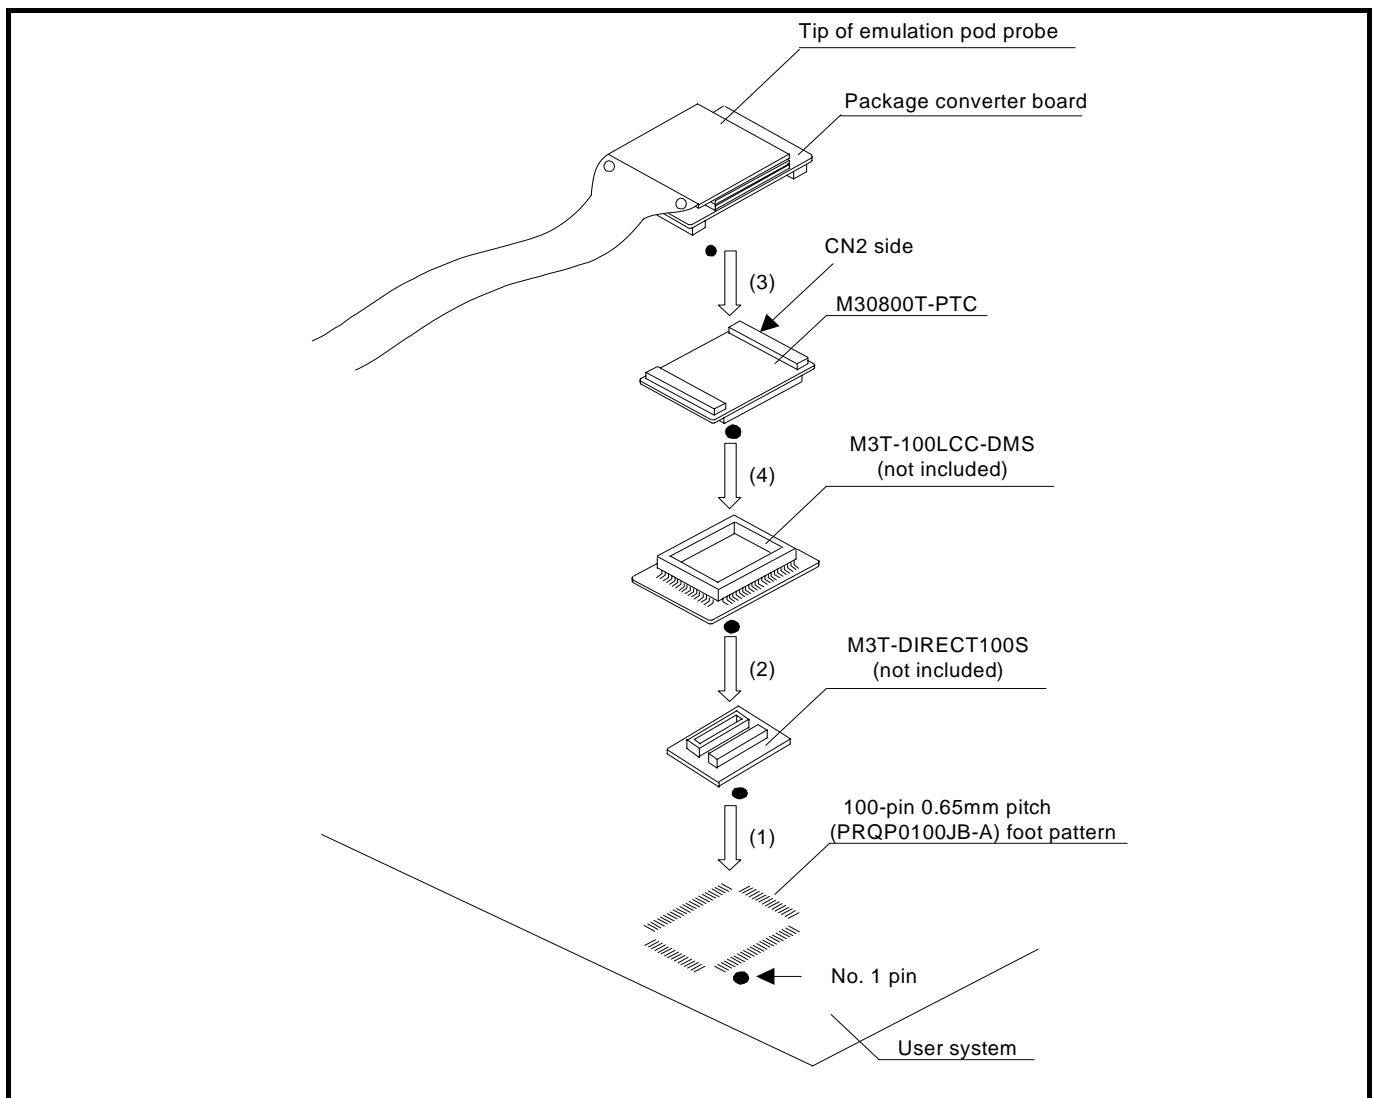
Tip of emulation pod probe

Package converter board

CN2 side

(3)

M30800T-PTC

M3T-100LCC-DMS
(not included)

(4)

M3T-DIRECT100S
(not included)

(2)

100-pin 0.65mm pitch
(PRQP0100JB-A) foot pattern

(1)

No. 1 pin

User system